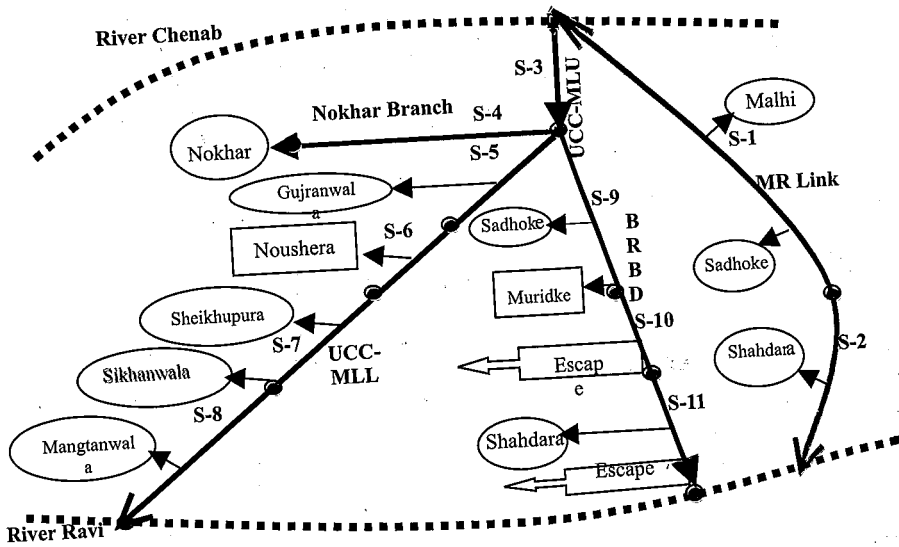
River Chenab

S-3

UCC-MLU

Malhi

S-1

MR Link

Nokhar Branch

S-4

Nokhar

S-5

Gujranwala

S-9

B R B D

Sadhoke

Sadhoke

S-6

Noushera

Muridke

Sheikhupura

S-10

S-7

UCC-MLL

Shahdara

S-2

Sikhanwala

Escape

S-11

S-8

Mangtanwala

Shahdara

Escape

River Ravi